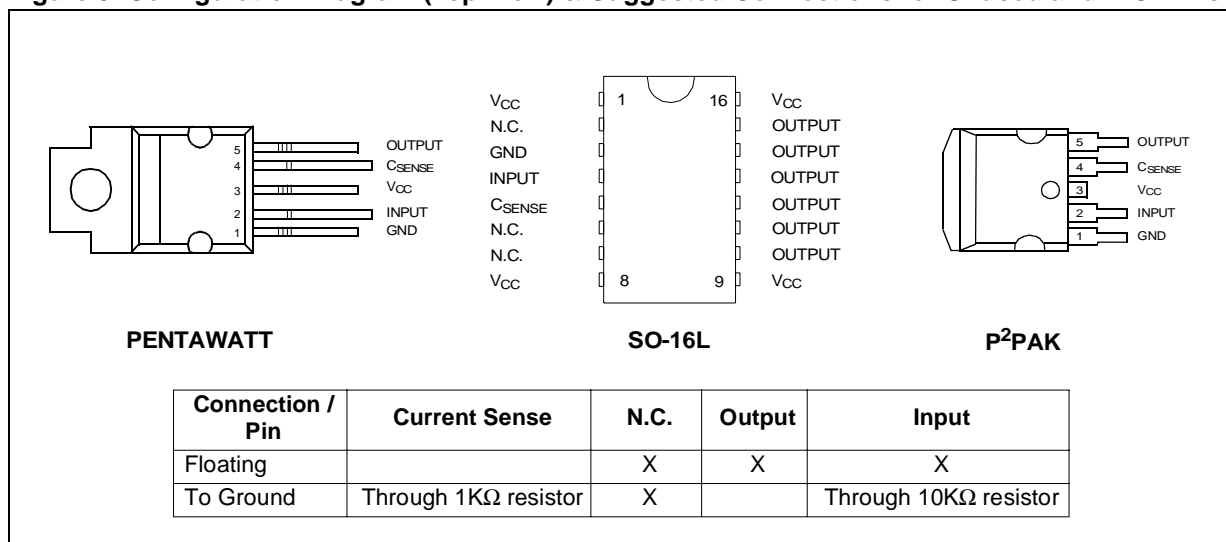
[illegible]

5 OUTPUT
4 $C_{SENSE}$
3 $V_{CC}$
2 INPUT
1 GND

PENTAWATT

$V_{CC}$ 1 16 $V_{CC}$
N.C. OUTPUT
GND OUTPUT
INPUT OUTPUT
$C_{SENSE}$ OUTPUT
N.C. OUTPUT
N.C. OUTPUT
$V_{CC}$ 8 9 $V_{CC}$

SO-16L

5 OUTPUT
4 $C_{SENSE}$
3 $V_{CC}$
2 INPUT
1 GND

$P^2PAK$

| Connection / Pin | Current Sense | N.C. | Output | Input |
|---|---|---|---|---|
| Floating | | X | X | X |
| To Ground | Through 1KΩ resistor | X | | Through 10KΩ resistor |